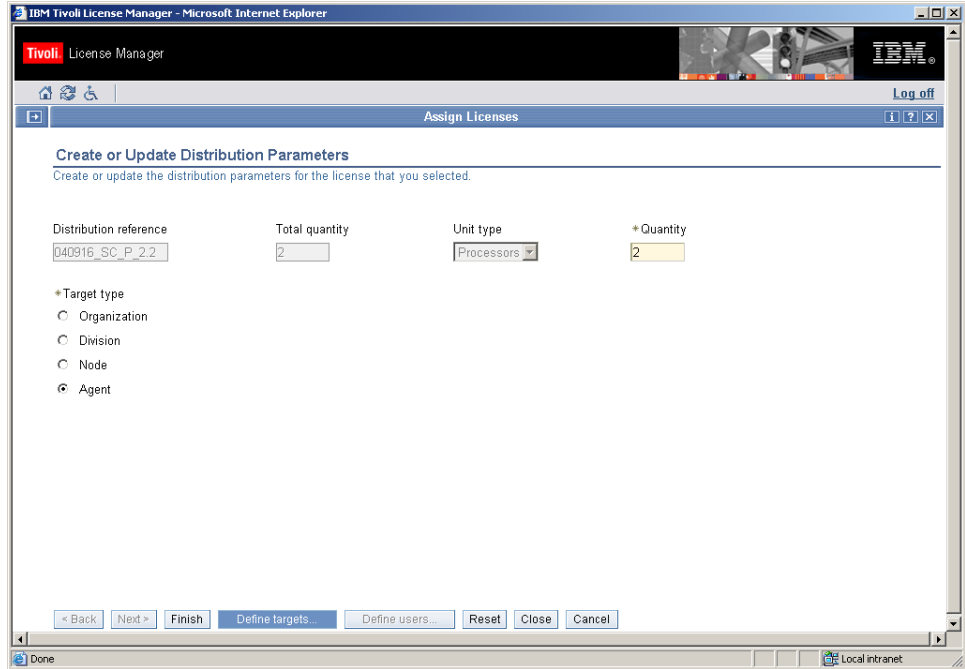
IBM Tivoli License Manager - Microsoft Internet Explorer

Tivoli. License Manager

IBM.

Log off

Assign Licenses

Create or Update Distribution Parameters

Create or update the distribution parameters for the license that you selected.

Distribution reference
040916_SC_P_2.2

Total quantity
2

Unit type
Processors

* Quantity
2

* Target type

Organization

Division

Node

Agent

< Back  Next >  Finish  Define targets...  Define users...  Reset  Close  Cancel

Done

Local intranet